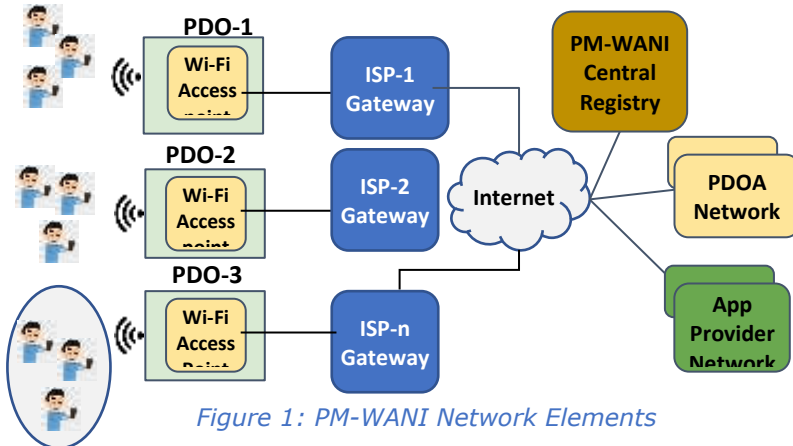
PDO-1

Wi-Fi Access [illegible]

ISP-1 Gateway

PM-WANI Central Registry

PDO-2

Wi-Fi Access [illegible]

ISP-2 Gateway

Internet

PDOA Network

PDO-3

Wi-Fi Access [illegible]

ISP-n Gateway

App Provider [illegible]

Figure 1: PM-WANI Network Elements